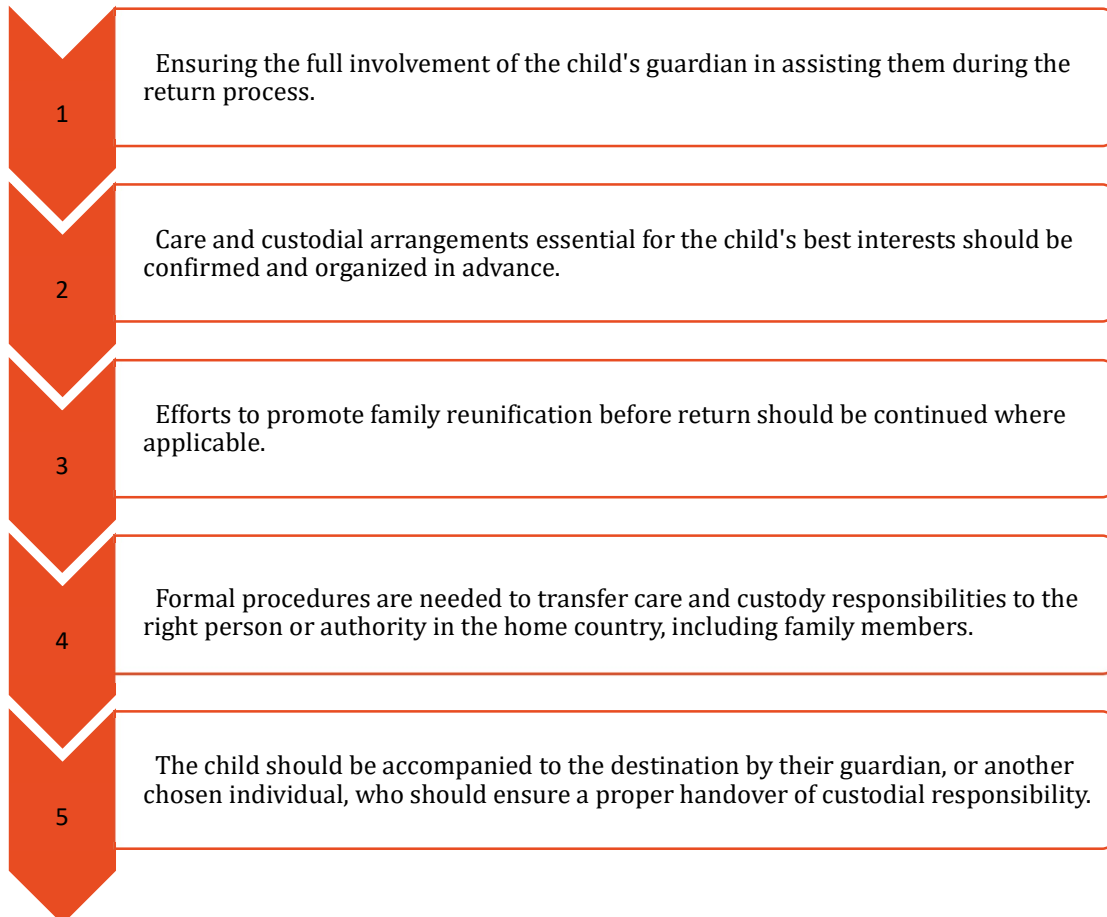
1

Ensuring the full involvement of the child's guardian in assisting them during the return process.

2

Care and custodial arrangements essential for the child's best interests should be confirmed and organized in advance.

3

Efforts to promote family reunification before return should be continued where applicable.

4

Formal procedures are needed to transfer care and custody responsibilities to the right person or authority in the home country, including family members.

5

The child should be accompanied to the destination by their guardian, or another chosen individual, who should ensure a proper handover of custodial responsibility.